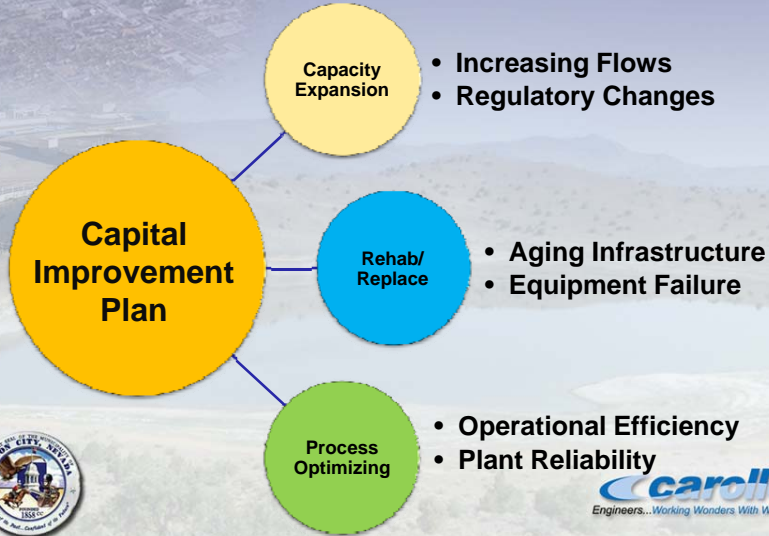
Capital Improvement Plan

Capacity Expansion

• Increasing Flows
• Regulatory Changes

Rehab/ Replace

• Aging Infrastructure
• Equipment Failure

Process Optimizing

• Operational Efficiency
• Plant Reliability

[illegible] CITY, NEVADA
1858

carol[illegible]
Engineers...Working Wonders With W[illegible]